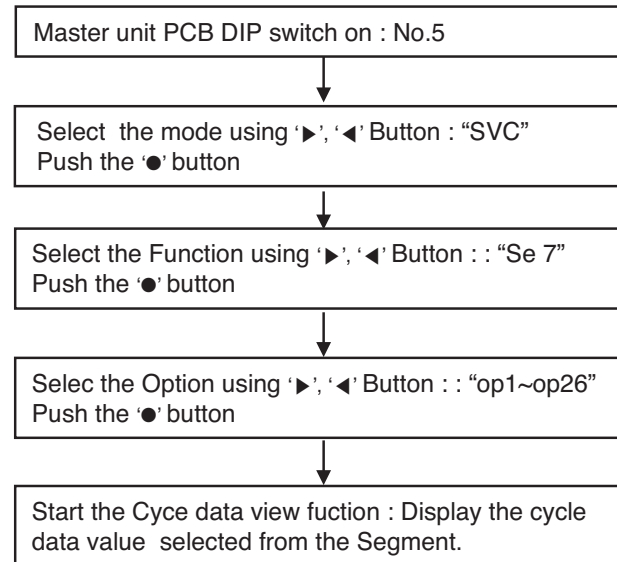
Master unit PCB DIP switch on : No.5

Select the mode using '▶', '◀' Button : "SVC"
Push the '●' button

Select the Function using '▶', '◀' Button : : "Se 7"
Push the '●' button

Selec the Option using '▶', '◀' Button : : "op1~op26"
Push the '●' button

Start the Cyce data view fuction : Display the cycle data value selected from the Segment.